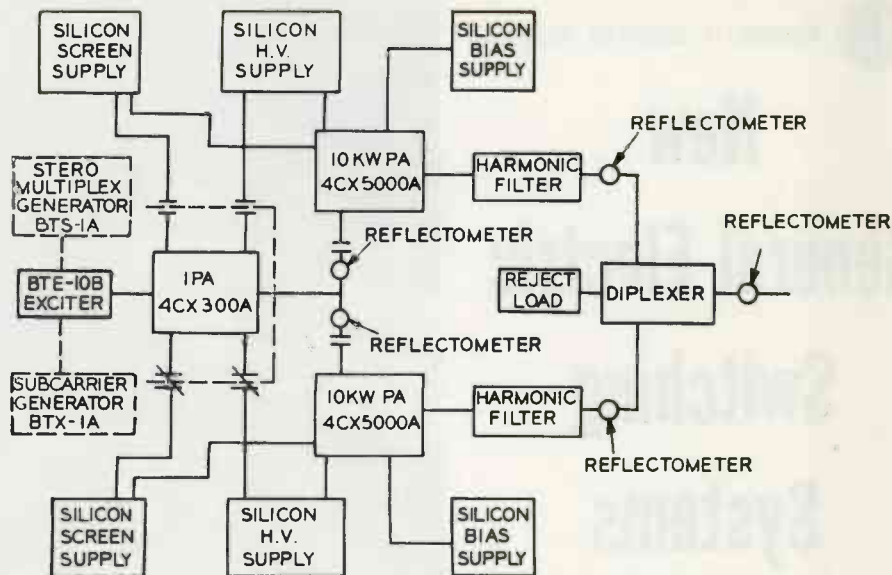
SILICON SCREEN SUPPLY

SILICON H.V. SUPPLY

SILICON BIAS SUPPLY

REFLECTOMETER

STERO MULTIPLEX GENERATOR BTS-IA

10 KW PA 4CX5000A

HARMONIC FILTER

REFLECTOMETER

REFLECTOMETER

BTE-10B EXCITER

IPA 4CX300A

REJECT LOAD

DIPLEXER

REFLECTOMETER

SUBCARRIER GENERATOR BTX-IA

10 KW PA 4CX5000A

HARMONIC FILTER

REFLECTOMETER

SILICON SCREEN SUPPLY

SILICON H.V. SUPPLY

SILICON BIAS SUPPLY

New

General Electric

Switching

Systems